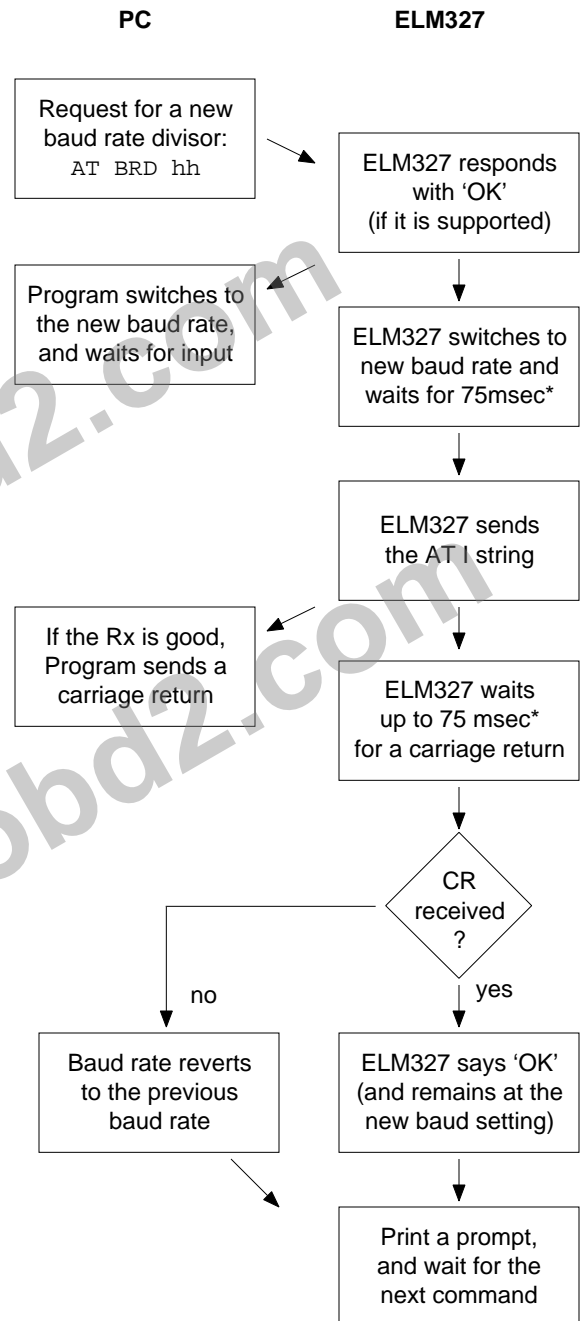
PC

ELM327

Request for a new baud rate divisor:
AT BRD hh

ELM327 responds with 'OK' (if it is supported)

Program switches to the new baud rate, and waits for input

ELM327 switches to new baud rate and waits for 75msec*

ELM327 sends the AT I string

If the Rx is good, Program sends a carriage return

ELM327 waits up to 75 msec* for a carriage return

CR received ?

no

yes

Baud rate reverts to the previous baud rate

ELM327 says 'OK' (and remains at the new baud setting)

Print a prompt, and wait for the next command

obd2.com